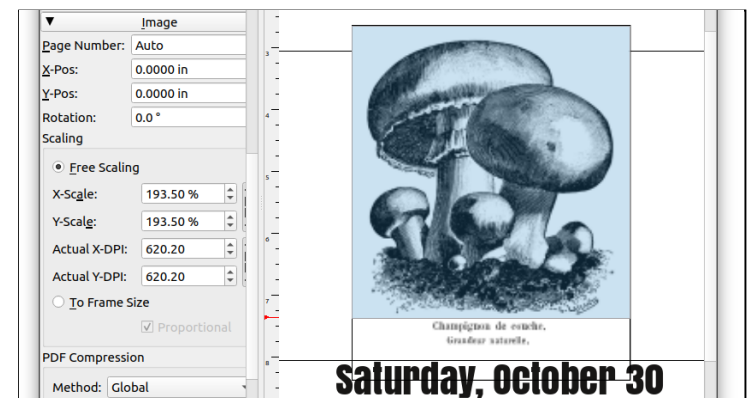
▼ Image
Page Number: Auto
X-Pos: 0.0000 in
Y-Pos: 0.0000 in
Rotation: 0.0 °
Scaling
Free Scaling
X-Scale: 193.50 %
Y-Scale: 193.50 %
Actual X-DPI: 620.20
Actual Y-DPI: 620.20
To Frame Size
Proportional
PDF Compression
Method: Global

3
4
5
6
7
8

Champignon de couche.
Grandeur naturelle.

Saturday, October 30